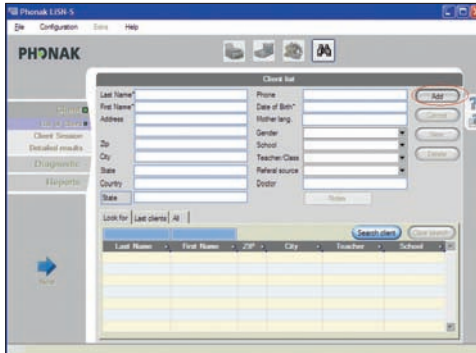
Phonak LiSN-S

File Configuration Extra Help

PHONAK

Client list

Last Name*
First Name*
Address

Zip
City
State
Country
State

Phone
Date of Birth*
Mother lang.
Gender
School
Teacher/Class
Referral source
Doctor

Notes

Add
Cancel
Save
Delete

Client
Client Session
Detailed results
Diagnostic
Reports

Look for | Last clients | All

Search client
Clear search

| Last Name | First Name | ZIP | City | Teacher | School |
|---|---|---|---|---|---|
| | | | | | |

Next